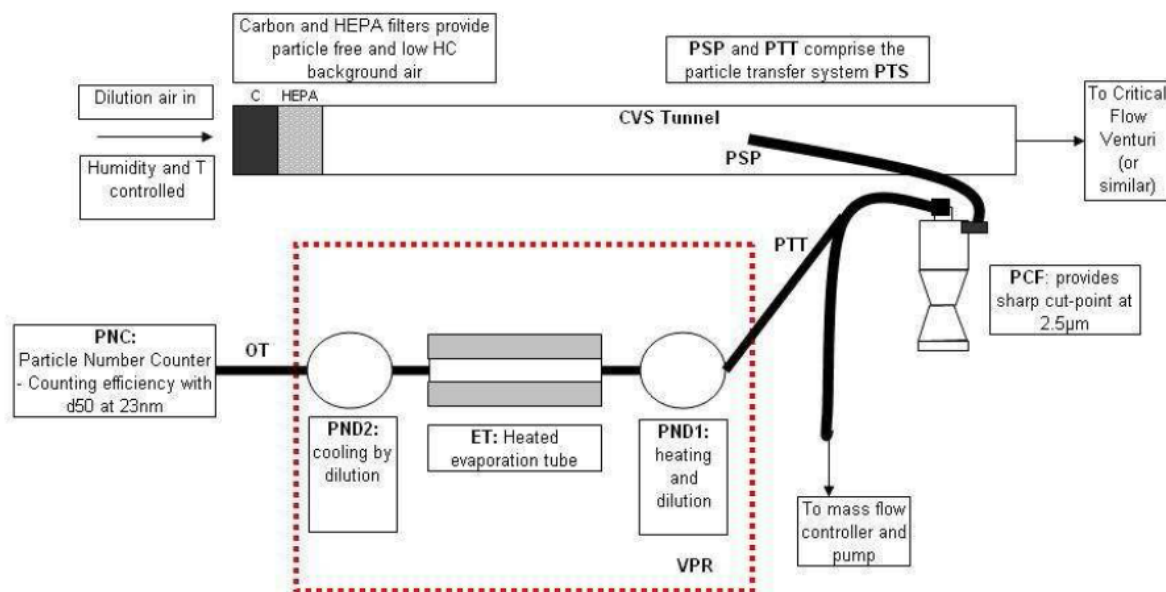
Carbon and HEPA filters provide particle free and low HC background air

PSP and PTT comprise the particle transfer system PTS

Dilution air in

C

HEPA

CVS Tunnel

To Critical Flow Venturi (or similar)

Humidity and T controlled

PSP

PTT

PCF: provides sharp cut-point at 2.5μm

PNC: Particle Number Counter - Counting efficiency with d50 at 23nm

OT

PND2: cooling by dilution

ET: Heated evaporation tube

PND1: heating and dilution

To mass flow controller and pump

VPR